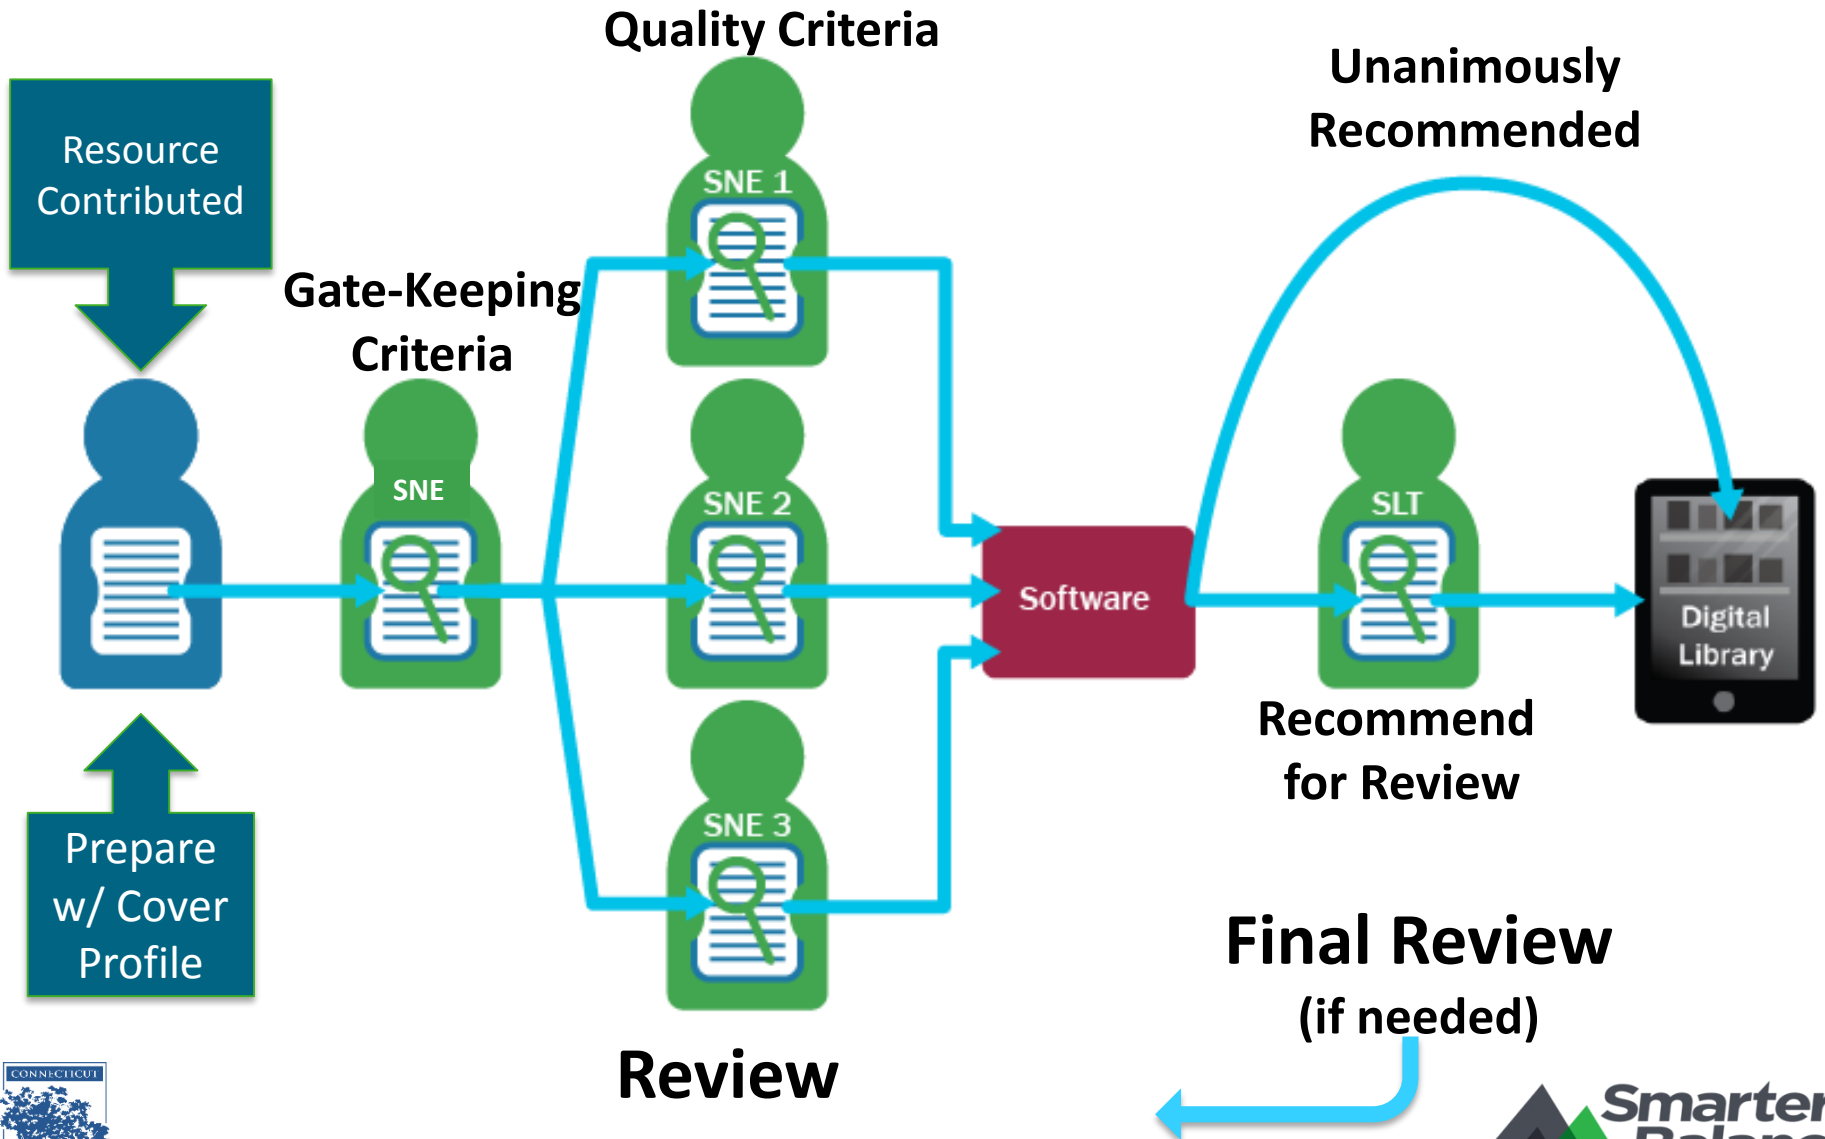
Quality Criteria

Unanimously Recommended

Resource Contributed

Gate-Keeping Criteria

SNE 1

SNE

SNE 2

Software

SLT

Digital Library

Recommend for Review

SNE 3

Prepare w/ Cover Profile

Final Review (if needed)

Review

CONNECTICUT

Smarter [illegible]